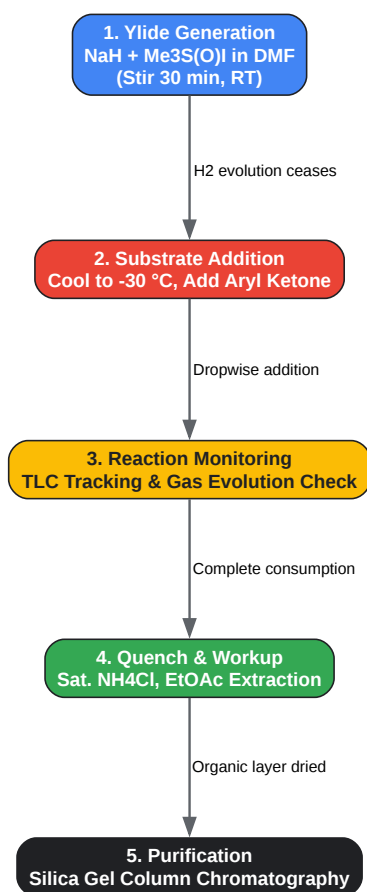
1. Ylide Generation
NaH + Me3S(O)I in DMF
(Stir 30 min, RT)

H2 evolution ceases

2. Substrate Addition
Cool to -30 °C, Add Aryl Ketone

Dropwise addition

3. Reaction Monitoring
TLC Tracking & Gas Evolution Check

Complete consumption

4. Quench & Workup
Sat. NH4Cl, EtOAc Extraction

Organic layer dried

5. Purification
Silica Gel Column Chromatography